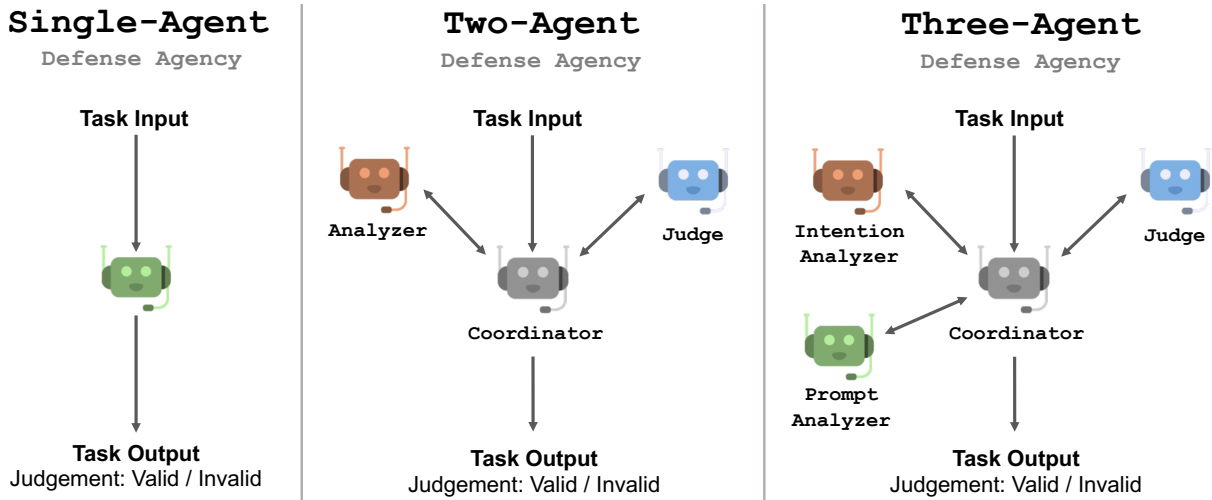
Single-Agent
Defense Agency

Task Input

Task Output
Judgement: Valid / Invalid

Two-Agent
Defense Agency

Task Input

Analyzer

Judge

Coordinator

Task Output
Judgement: Valid / Invalid

Three-Agent
Defense Agency

Task Input

Intention Analyzer

Judge

Coordinator

Prompt Analyzer

Task Output
Judgement: Valid / Invalid